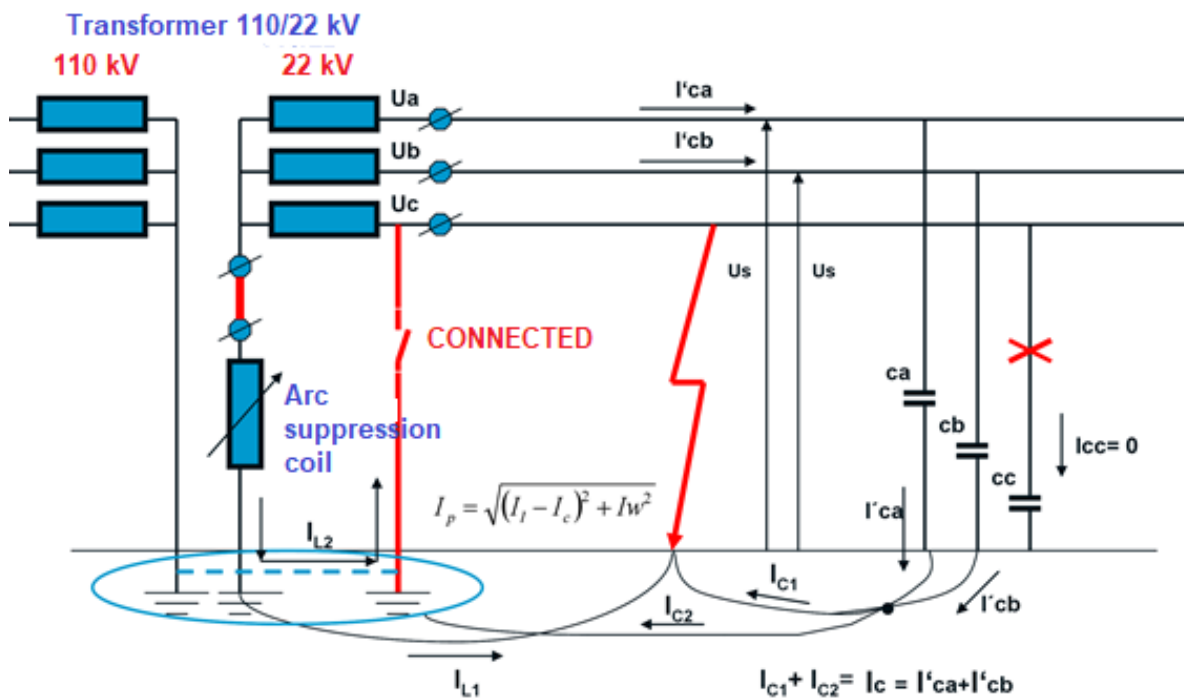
Transformer 110/22 kV
110 kV
22 kV
Ua
Ub
Uc
I'ca
I'cb
Us
Us
CONNECTED
Arc suppression coil
ca
cb
cc
Icc= 0
$I_p = \sqrt{(I_l - I_c)^2 + Iw^2}$
I´ca
$I_{L2}$
$I_{C1}$
$I_{C2}$
I´cb
$I_{L1}$
$I_{C1} + I_{C2} = I_c = I'ca + I'cb$